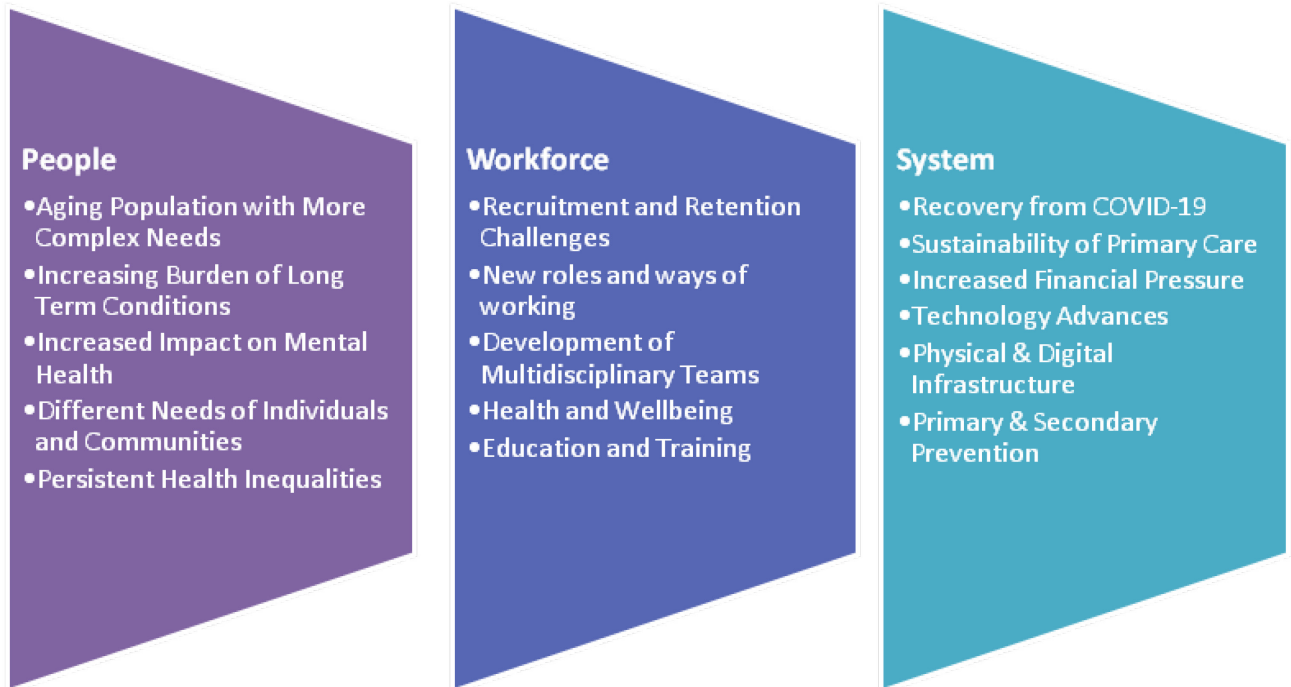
People

- Aging Population with More Complex Needs
- Increasing Burden of Long Term Conditions
- Increased Impact on Mental Health
- Different Needs of Individuals and Communities
- Persistent Health Inequalities

Workforce

- Recruitment and Retention Challenges
- New roles and ways of working
- Development of Multidisciplinary Teams
- Health and Wellbeing
- Education and Training

System

- Recovery from COVID-19
- Sustainability of Primary Care
- Increased Financial Pressure
- Technology Advances
- Physical & Digital Infrastructure
- Primary & Secondary Prevention